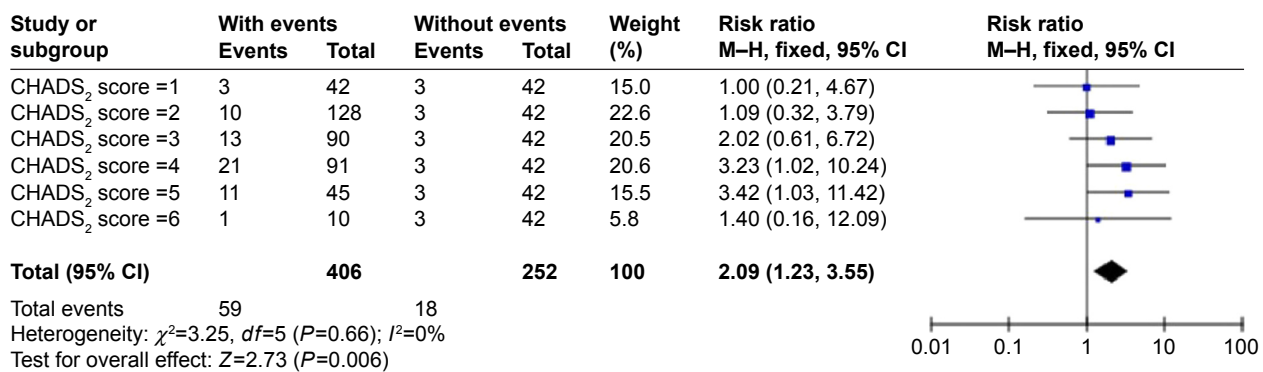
| Study or subgroup | With events Events | With events Total | Without events Events | Without events Total | Weight (%) | Risk ratio M–H, fixed, 95% CI | Risk ratio M–H, fixed, 95% CI |
|---|---|---|---|---|---|---|---|
| CHADS$_2$ score =1 | 3 | 42 | 3 | 42 | 15.0 | 1.00 (0.21, 4.67) | |
| CHADS$_2$ score =2 | 10 | 128 | 3 | 42 | 22.6 | 1.09 (0.32, 3.79) | |
| CHADS$_2$ score =3 | 13 | 90 | 3 | 42 | 20.5 | 2.02 (0.61, 6.72) | |
| CHADS$_2$ score =4 | 21 | 91 | 3 | 42 | 20.6 | 3.23 (1.02, 10.24) | |
| CHADS$_2$ score =5 | 11 | 45 | 3 | 42 | 15.5 | 3.42 (1.03, 11.42) | |
| CHADS$_2$ score =6 | 1 | 10 | 3 | 42 | 5.8 | 1.40 (0.16, 12.09) | |
| **Total (95% CI)** | | **406** | | **252** | **100** | **2.09 (1.23, 3.55)** | |
| Total events | 59 | | 18 | | | | |

Heterogeneity: $\chi^2$=3.25, $df$=5 ($P$=0.66); $I^2$=0%
Test for overall effect: $Z$=2.73 ($P$=0.006)

0.01 0.1 1 10 100